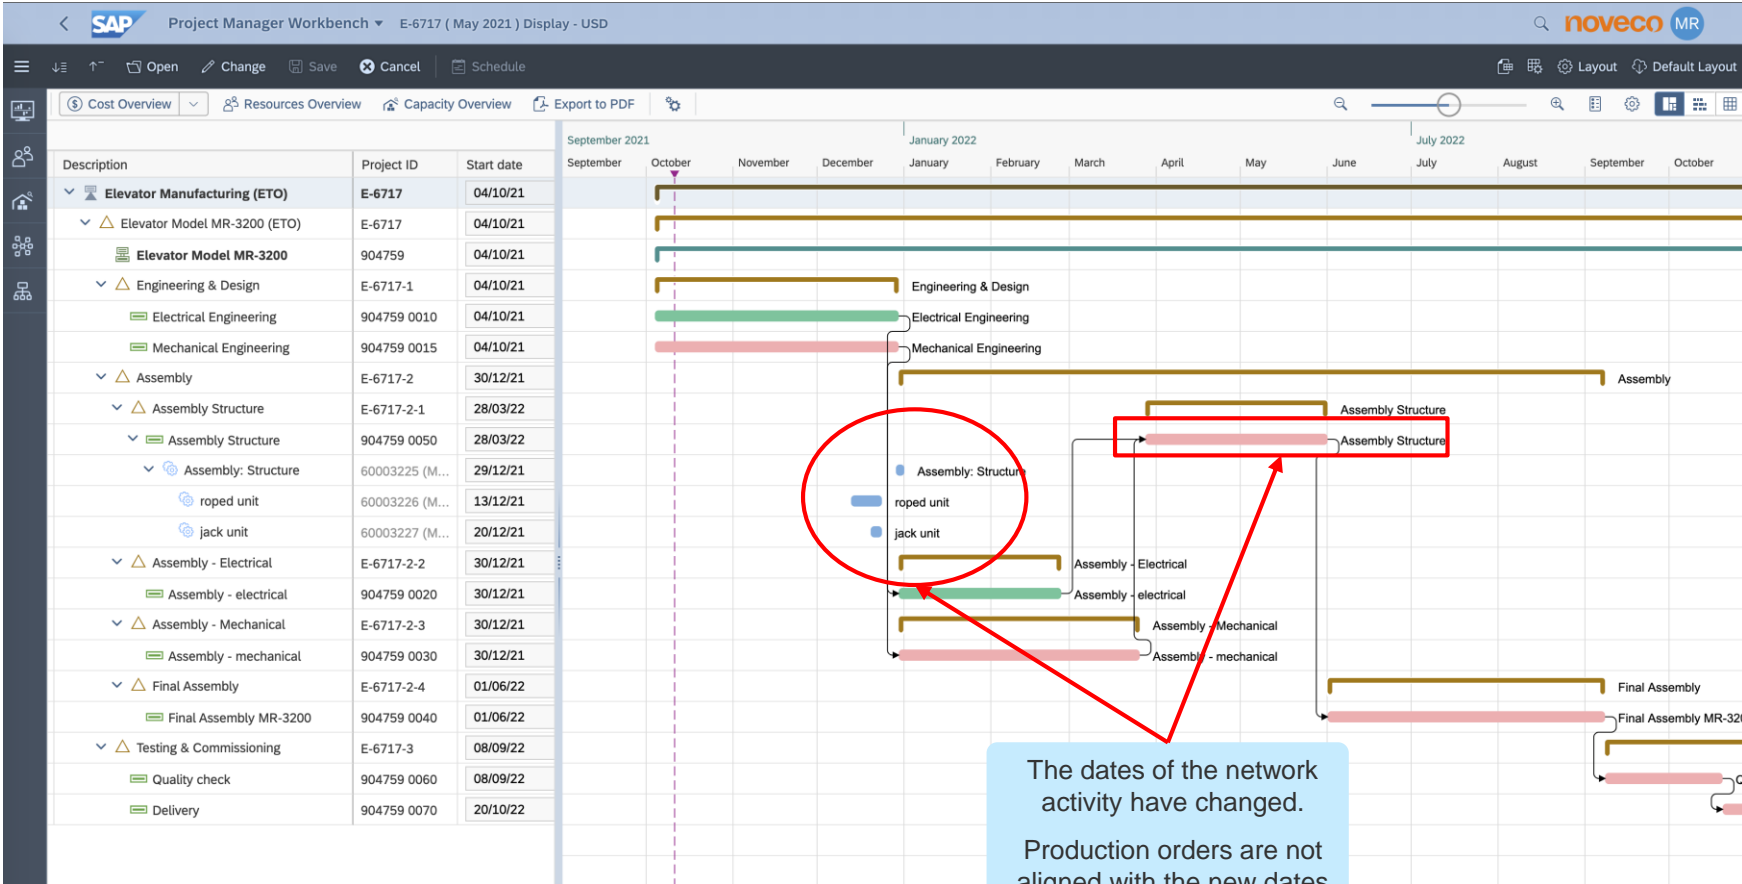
SAP Project Manager Workbench ▾ E-6717 ( May 2021 ) Display - USD

noveco MR

Open Change Save Cancel Schedule

Layout Default Layout

Cost Overview Resources Overview Capacity Overview Export to PDF

| Description | Project ID | Start date |
|---|---|---|
| Elevator Manufacturing (ETO) | E-6717 | 04/10/21 |
| Elevator Model MR-3200 (ETO) | E-6717 | 04/10/21 |
| Elevator Model MR-3200 | 904759 | 04/10/21 |
| Engineering & Design | E-6717-1 | 04/10/21 |
| Electrical Engineering | 904759 0010 | 04/10/21 |
| Mechanical Engineering | 904759 0015 | 04/10/21 |
| Assembly | E-6717-2 | 30/12/21 |
| Assembly Structure | E-6717-2-1 | 28/03/22 |
| Assembly Structure | 904759 0050 | 28/03/22 |
| Assembly: Structure | 60003225 (M... | 29/12/21 |
| roped unit | 60003226 (M... | 13/12/21 |
| jack unit | 60003227 (M... | 20/12/21 |
| Assembly - Electrical | E-6717-2-2 | 30/12/21 |
| Assembly - electrical | 904759 0020 | 30/12/21 |
| Assembly - Mechanical | E-6717-2-3 | 30/12/21 |
| Assembly - mechanical | 904759 0030 | 30/12/21 |
| Final Assembly | E-6717-2-4 | 01/06/22 |
| Final Assembly MR-3200 | 904759 0040 | 01/06/22 |
| Testing & Commissioning | E-6717-3 | 08/09/22 |
| Quality check | 904759 0060 | 08/09/22 |
| Delivery | 904759 0070 | 20/10/22 |

September 2021 January 2022 July 2022
September October November December January February March April May June July August September October

Engineering & Design
Electrical Engineering
Mechanical Engineering
Assembly
Assembly Structure
Assembly Structure
Assembly: Structure
roped unit
jack unit
Assembly - Electrical
Assembly - electrical
Assembly - Mechanical
Assembly - mechanical
Final Assembly
Final Assembly MR-32

The dates of the network activity have changed.

Production orders are not aligned with the new dates